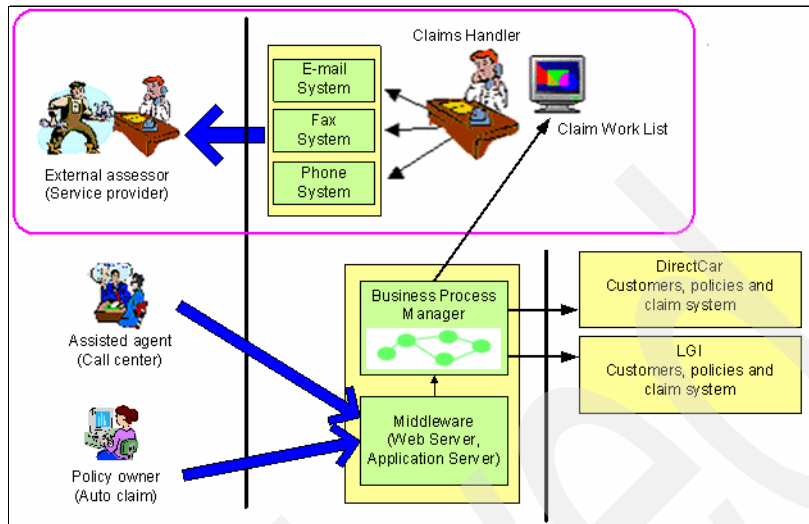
Claims Handler

E-mail System

Fax System

Phone System

Claim Work List

External assessor (Service provider)

Assisted agent (Call center)

Policy owner (Auto claim)

Business Process Manager

Middleware (Web Server, Application Server)

DirectCar Customers, policies and claim system

LGI Customers, policies and claim system